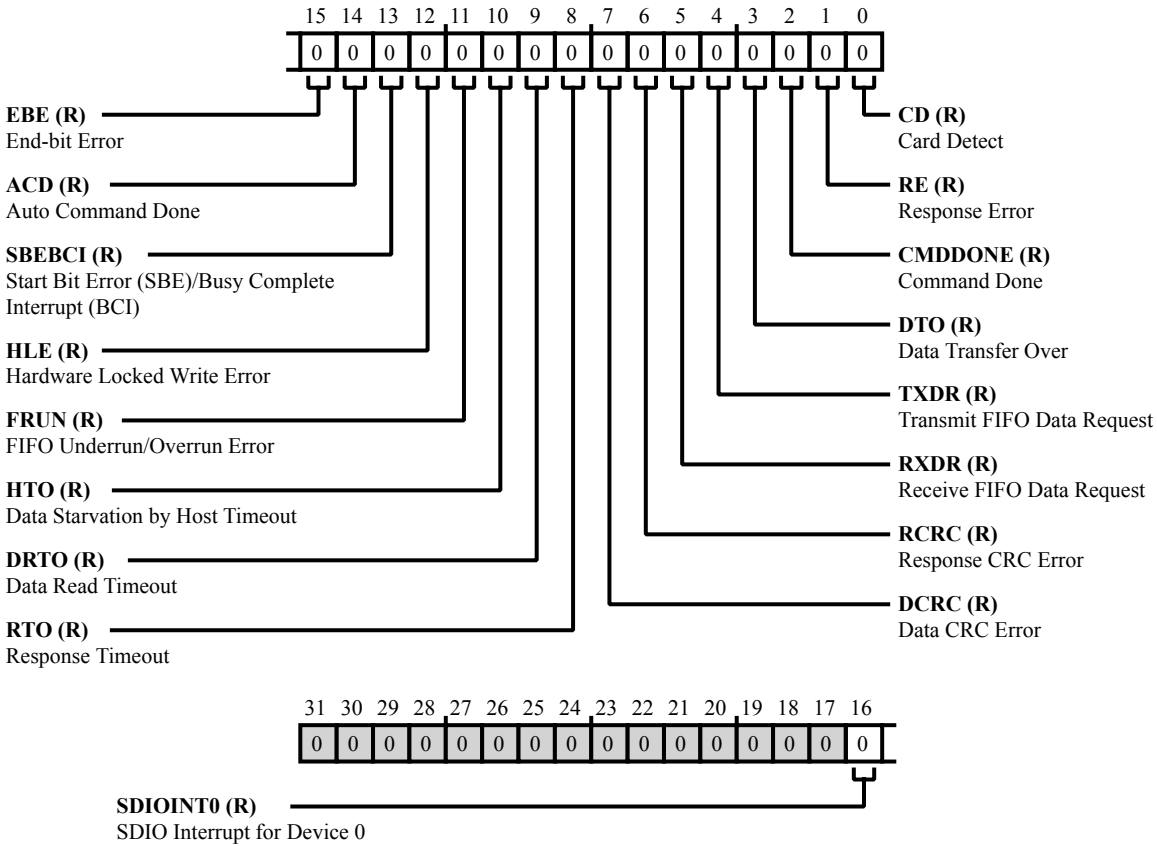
15 14 13 12 11 10 9 8 7 6 5 4 3 2 1 0

| 0 | 0 | 0 | 0 | 0 | 0 | 0 | 0 | 0 | 0 | 0 | 0 | 0 | 0 | 0 | 0 |
|---|---|---|---|---|---|---|---|---|---|---|---|---|---|---|---|

**EBE (R)**
End-bit Error

**ACD (R)**
Auto Command Done

**SBEBCI (R)**
Start Bit Error (SBE)/Busy Complete Interrupt (BCI)

**HLE (R)**
Hardware Locked Write Error

**FRUN (R)**
FIFO Underrun/Overrun Error

**HTO (R)**
Data Starvation by Host Timeout

**DRTO (R)**
Data Read Timeout

**RTO (R)**
Response Timeout

**CD (R)**
Card Detect

**RE (R)**
Response Error

**CMDDONE (R)**
Command Done

**DTO (R)**
Data Transfer Over

**TXDR (R)**
Transmit FIFO Data Request

**RXDR (R)**
Receive FIFO Data Request

**RCRC (R)**
Response CRC Error

**DCRC (R)**
Data CRC Error

31 30 29 28 27 26 25 24 23 22 21 20 19 18 17 16

| 0 | 0 | 0 | 0 | 0 | 0 | 0 | 0 | 0 | 0 | 0 | 0 | 0 | 0 | 0 | 0 |
|---|---|---|---|---|---|---|---|---|---|---|---|---|---|---|---|

**SDIOINT0 (R)**
SDIO Interrupt for Device 0